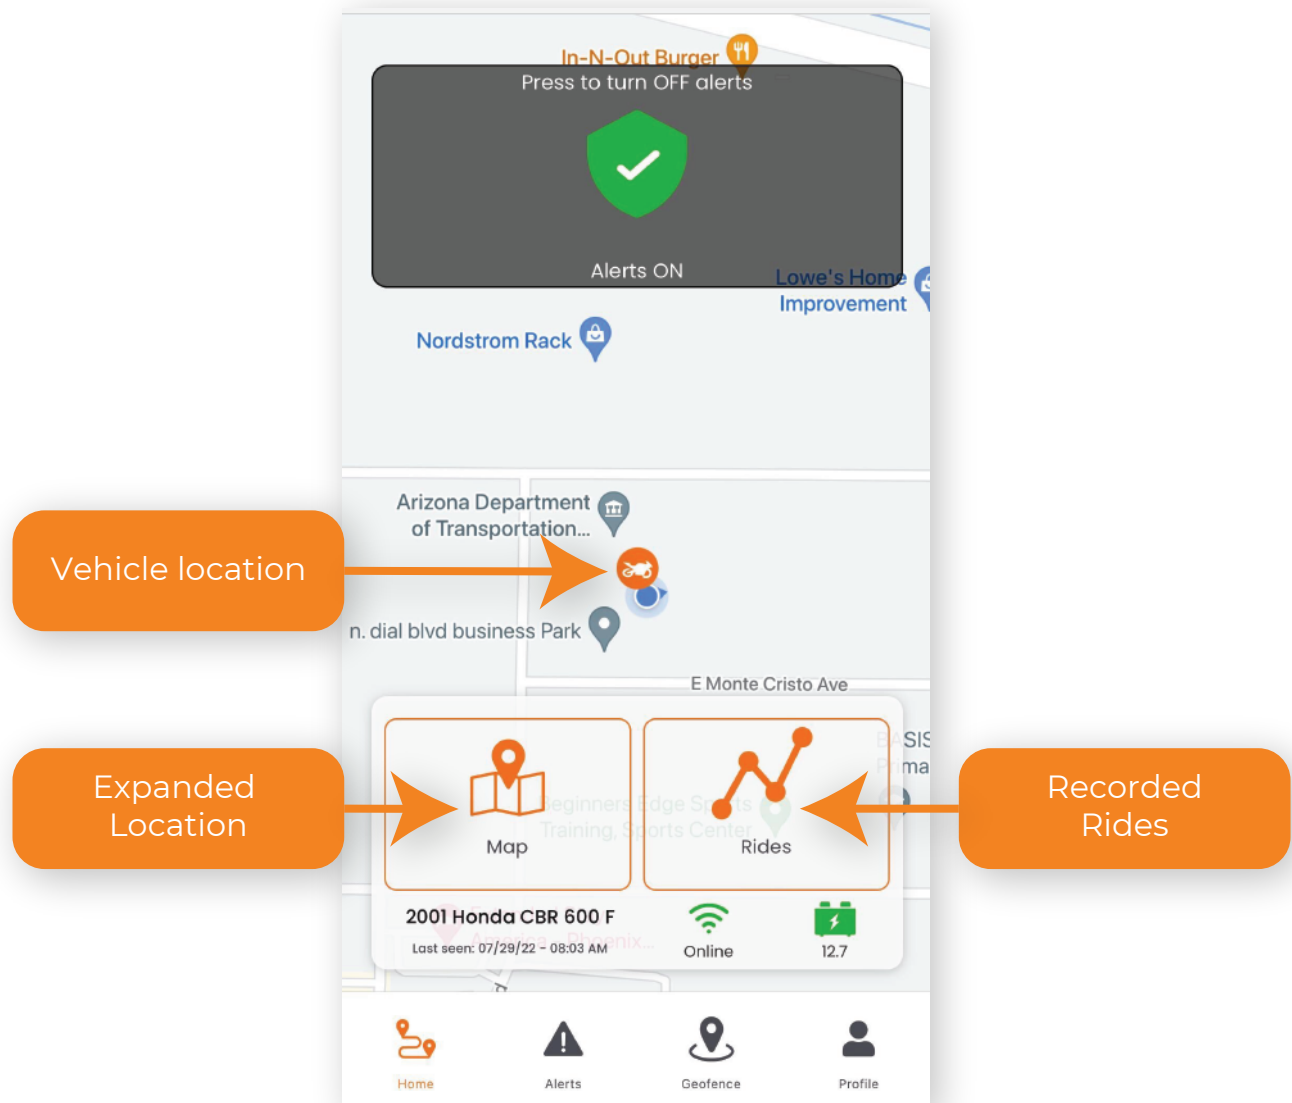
In-N-Out Burger

Press to turn OFF alerts

Alerts ON

Lowe's Home Improvement

Nordstrom Rack

Arizona Department of Transportation...

Vehicle location

n. dial blvd business Park

E Monte Cristo Ave

Expanded Location

Map

Beginners Edge Sports Training, Sports Center

Rides

Recorded Rides

SIS

ma

2001 Honda CBR 600 F

Last seen: 07/29/22 - 08:03 AM

Online

12.7

Home

Alerts

Geofence

Profile